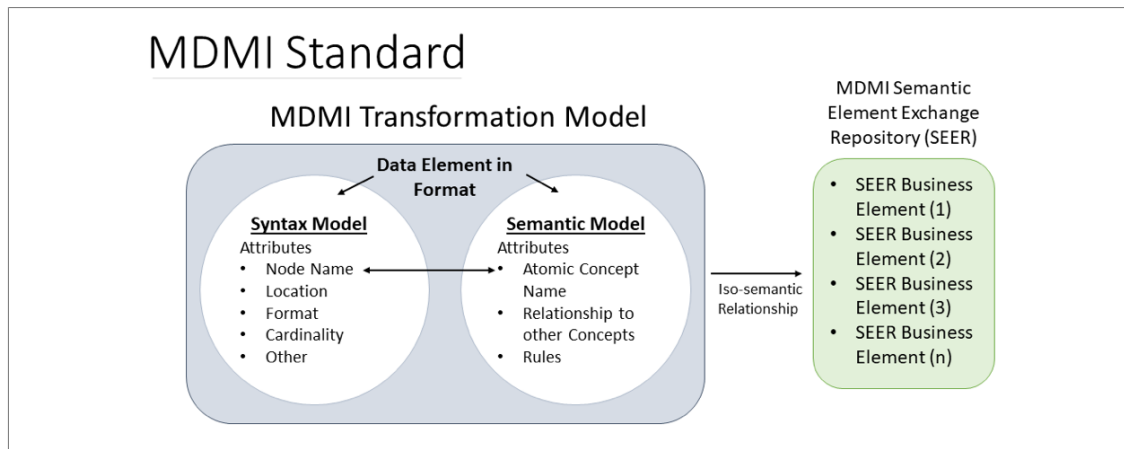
MDMI Standard

MDMI Transformation Model

Data Element in Format

Syntax Model
Attributes
- Node Name
- Location
- Format
- Cardinality
- Other

Semantic Model
Attributes
- Atomic Concept Name
- Relationship to other Concepts
- Rules

Iso-semantic Relationship

MDMI Semantic Element Exchange Repository (SEER)

- SEER Business Element (1)
- SEER Business Element (2)
- SEER Business Element (3)
- SEER Business Element (n)